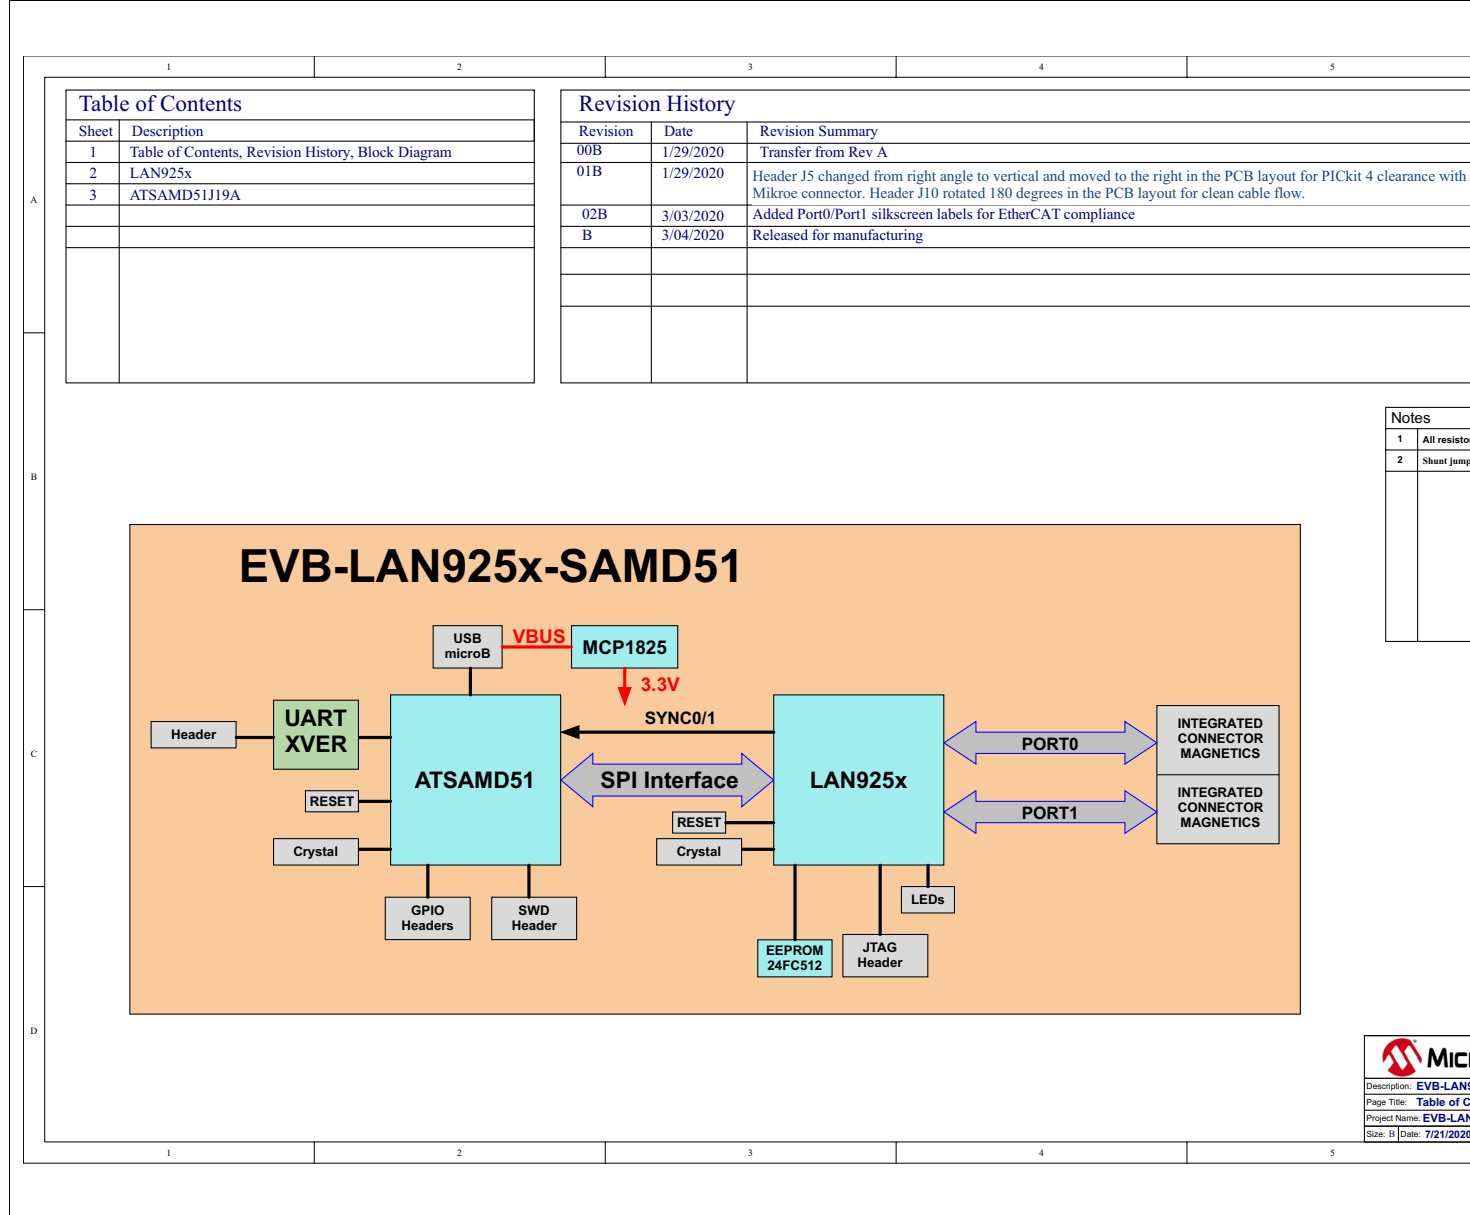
1 2 3 4 5

A

Table of Contents

| Sheet | Description |
|---|---|
| 1 | Table of Contents, Revision History, Block Diagram |
| 2 | LAN925x |
| 3 | ATSAMD51J19A |
| | |
| | |
| | |

Revision History

| Revision | Date | Revision Summary |
|---|---|---|
| 00B | 1/29/2020 | Transfer from Rev A |
| 01B | 1/29/2020 | Header J5 changed from right angle to vertical and moved to the right in the PCB layout for PICkit 4 clearance with Mikroe connector. Header J10 rotated 180 degrees in the PCB layout for clean cable flow. |
| 02B | 3/03/2020 | Added Port0/Port1 silkscreen labels for EtherCAT compliance |
| B | 3/04/2020 | Released for manufacturing |
| | | |
| | | |
| | | |

Notes

| 1 | All resisto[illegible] |
|---|---|
| 2 | Shunt jump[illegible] |

B

EVB-LAN925x-SAMD51

USB microB
VBUS
MCP1825
3.3V
Header
UART XVER
ATSAMD51
SYNC0/1
SPI Interface
LAN925x
PORT0
PORT1
INTEGRATED CONNECTOR MAGNETICS
INTEGRATED CONNECTOR MAGNETICS
RESET
Crystal
RESET
Crystal
LEDs
GPIO Headers
SWD Header
EEPROM 24FC512
JTAG Header

C

D

MIC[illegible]
Description: EVB-LAN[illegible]
Page Title: Table of C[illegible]
Project Name: EVB-LAN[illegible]
Size: B Date: 7/21/2020

1 2 3 4 5